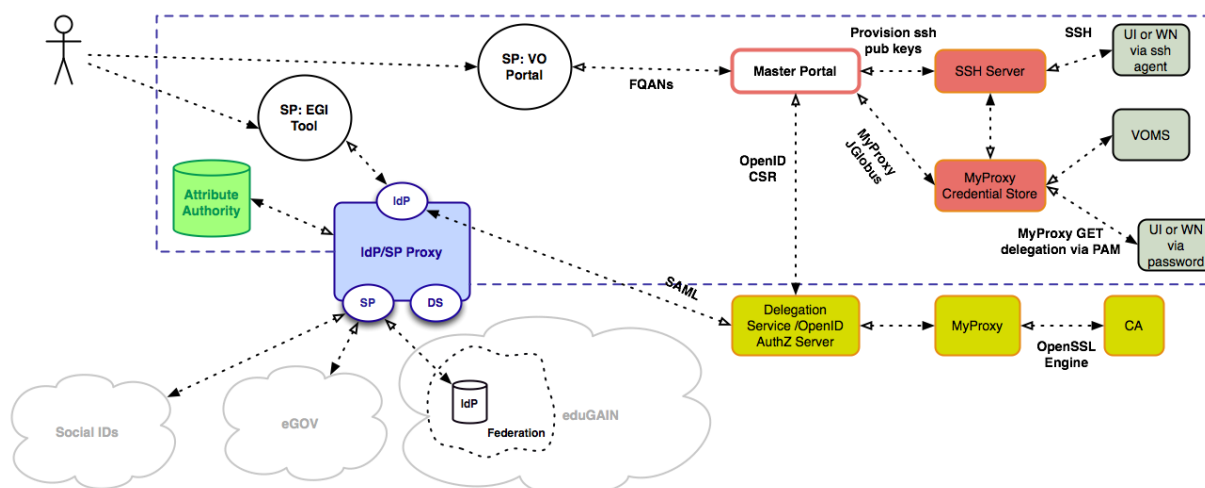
SP: VO Portal

FQANs

Master Portal

Provision ssh pub keys

SSH Server

SSH

UI or WN via ssh agent

SP: EGI Tool

OpenID CSR

MyProxy JGlobus

VOMS

MyProxy Credential Store

Attribute Authority

IdP

IdP/SP Proxy

MyProxy GET delegation via PAM

UI or WN via password

SAML

SP

DS

Delegation Service /OpenID AuthZ Server

MyProxy

CA

OpenSSL Engine

Social IDs

eGOV

IdP

Federation

eduGAIN